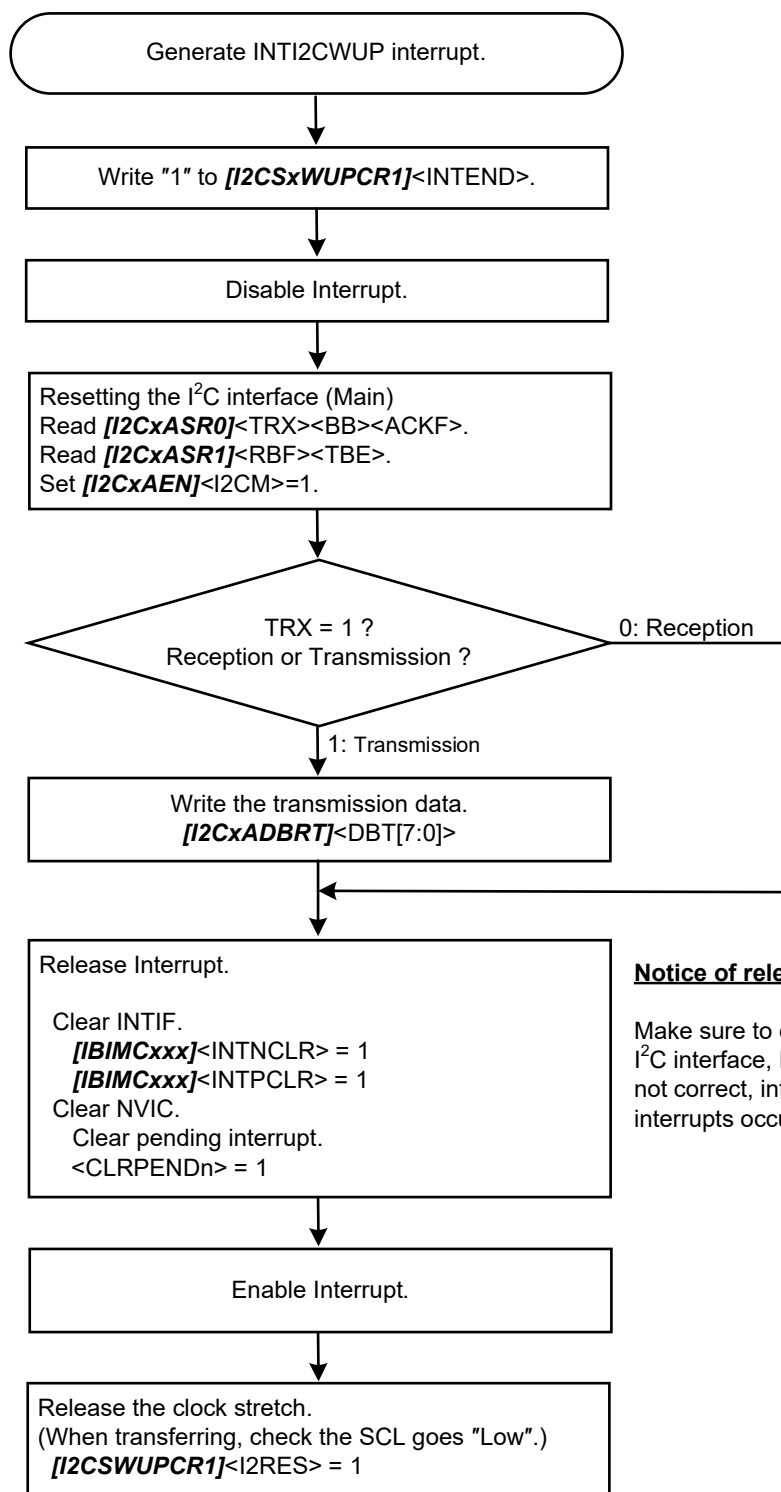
Generate INTI2CWUP interrupt.

Write ″1″ to *[I2CSxWUPCR1]*<INTEND>.

Disable Interrupt.

Resetting the I$^2$C interface (Main)
Read *[I2CxASR0]*<TRX><BB><ACKF>.
Read *[I2CxASR1]*<RBF><TBE>.
Set *[I2CxAEN]*<I2CM>=1.

TRX = 1 ?
Reception or Transmission ?

0: Reception

1: Transmission

Write the transmission data.
*[I2CxADBRT]*<DBT[7:0]>

Release Interrupt.

Clear INTIF.
*[IBIMCxxx]*<INTNCLR> = 1
*[IBIMCxxx]*<INTPCLR> = 1
Clear NVIC.
Clear pending interrupt.
<CLRPENDn> = 1

Notice of rele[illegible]

Make sure to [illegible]
I$^2$C interface, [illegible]
not correct, in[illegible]
interrupts occu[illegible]

Enable Interrupt.

Release the clock stretch.
(When transferring, check the SCL goes ″Low″.)
*[I2CSWUPCR1]*<I2RES> = 1